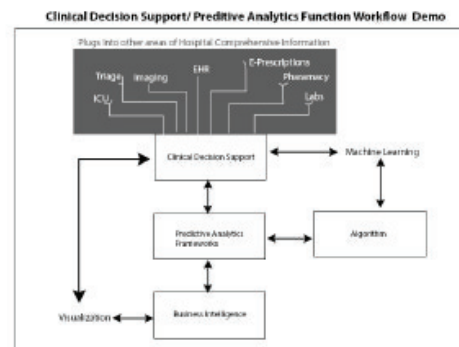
Clinical Decision Support/ Preditive Analytics Function Workflow Demo

Plugs into other areas of Hospital Comprehensive-Information

Triage
Imaging
EHR
E-Prescriptions
Phenomecy
Labs
ICU

Clinical Decision Support

Machine Learning

Predictive Analytics Frameworks

Algorithm

Visualization

Business Intelligence